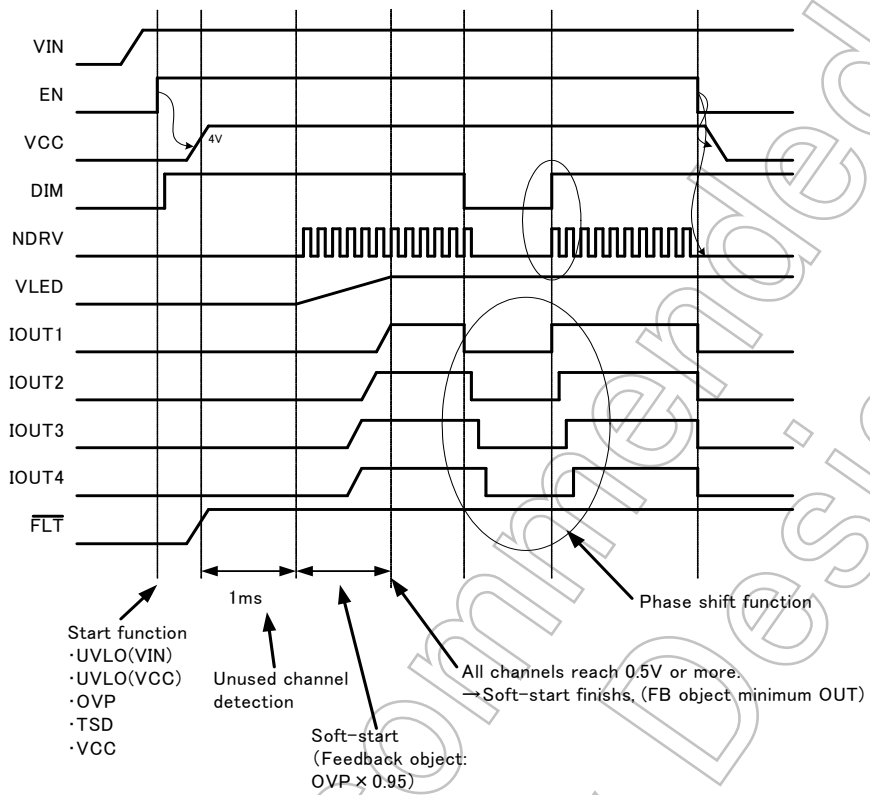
VIN
EN
VCC
4V
DIM
NDRV
VLED
IOUT1
IOUT2
IOUT3
IOUT4
$\overline{FLT}$

1ms

Start function
·UVLO(VIN)
·UVLO(VCC)
·OVP
·TSD
·VCC

Unused channel detection

Soft-start (Feedback object: OVP × 0.95)

All channels reach 0.5V or more.
→Soft-start finishs, (FB object minimum OUT)

Phase shift function

Not Recommended for New Designs